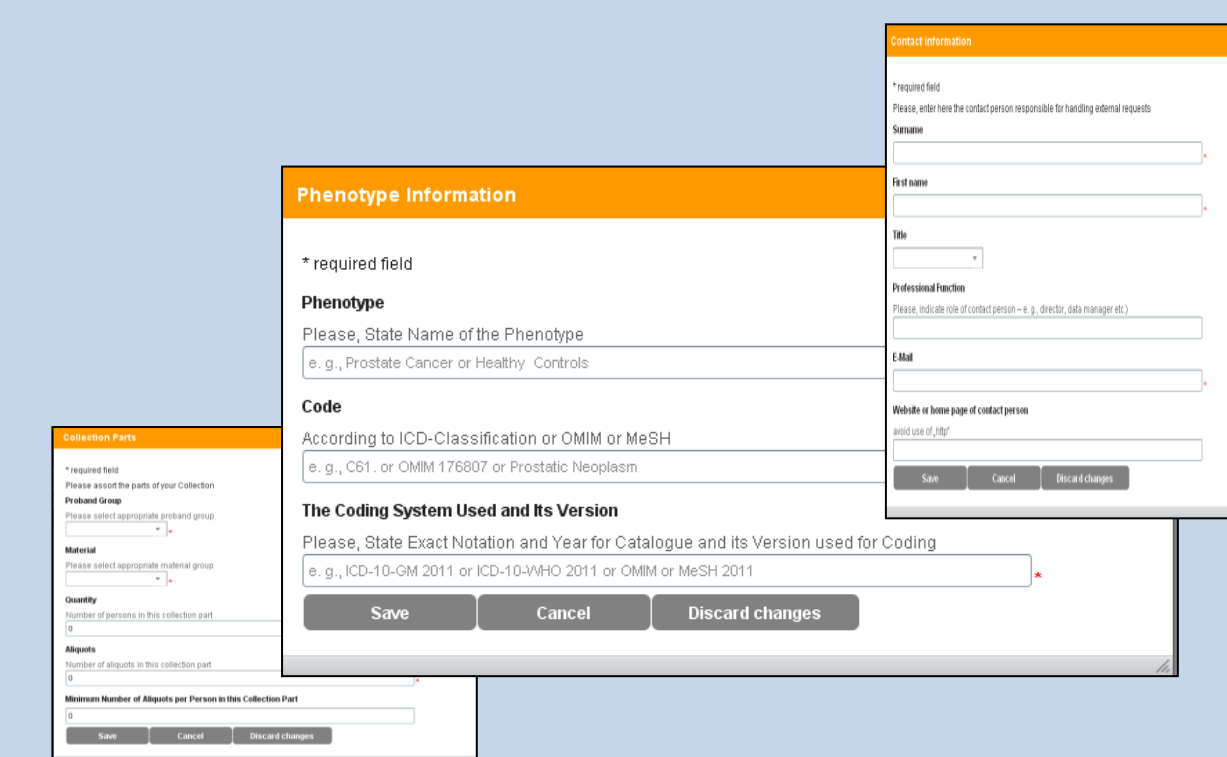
Collection Parts

* required field
Please assort the parts of your Collection
Proband Group
Please select appropriate proband group
*
Material
Please select appropriate material group
*
Quantity
Number of persons in this collection part
0
Aliquots
Number of aliquots in this collection part
0
*
Minimum Number of Aliquots per Person in this Collection Part
0
Save
Cancel
Discard changes

Phenotype Information

* required field
Phenotype
Please, State Name of the Phenotype
e. g., Prostate Cancer or Healthy Controls
Code
According to ICD-Classification or OMIM or MeSH
e. g., C61. or OMIM 176807 or Prostatic Neoplasm
The Coding System Used and Its Version
Please, State Exact Notation and Year for Catalogue and its Version used for Coding
e. g., ICD-10-GM 2011 or ICD-10-WHO 2011 or OMIM or MeSH 2011
*
Save
Cancel
Discard changes

Contact information

* required field
Please, enter here the contact person responsible for handling external requests
Surname
*
First name
*
Title
Professional Function
Please, indicate role of contact person – e. g., director, data manager etc.)
E-Mail
*
Website or home page of contact person
avoid use of „http"
Save
Cancel
Discard changes